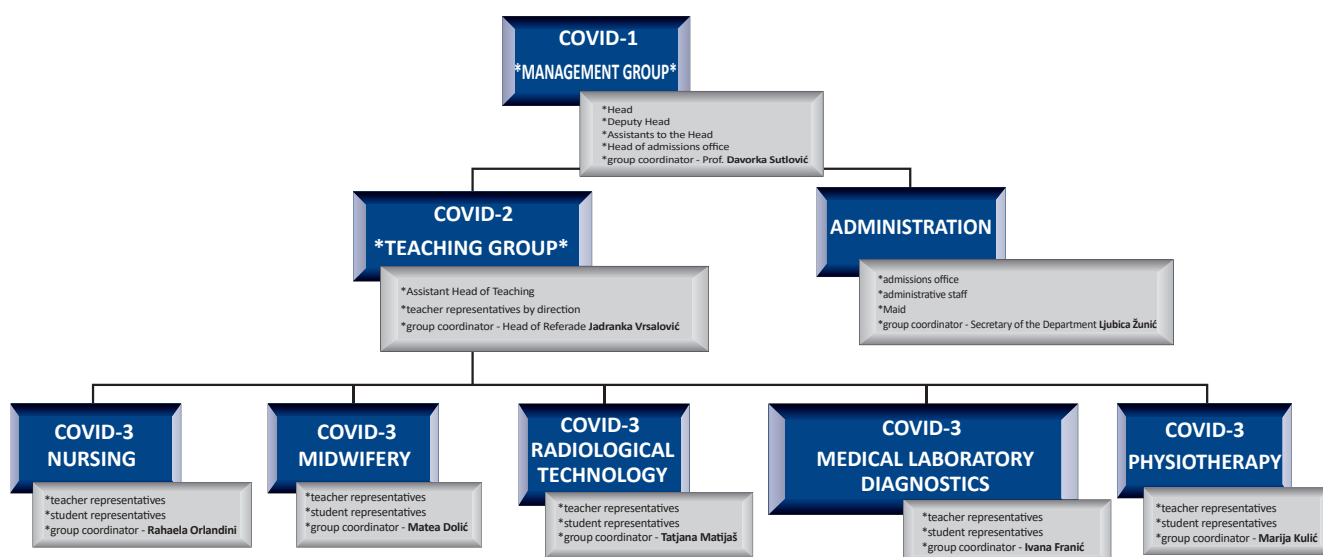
COVID-1
*MANAGEMENT GROUP*

*Head
*Deputy Head
*Assistants to the Head
*Head of admissions office
*group coordinator - Prof. **Davorka Sutlović**

COVID-2
*TEACHING GROUP*

*Assistant Head of Teaching
*teacher representatives by direction
*group coordinator - Head of Referade **Jadranka Vrsalović**

ADMINISTRATION

*admissions office
*administrative staff
*Maid
*group coordinator - Secretary of the Department **Ljubica Žunić**

COVID-3
NURSING

*teacher representatives
*student representatives
*group coordinator - **Rahaela Orlandini**

COVID-3
MIDWIFERY

*teacher representatives
*student representatives
*group coordinator - **Matea Dolić**

COVID-3
RADIOLOGICAL TECHNOLOGY

*teacher representatives
*student representatives
*group coordinator - **Tatjana Matijaš**

COVID-3
MEDICAL LABORATORY DIAGNOSTICS

*teacher representatives
*student representatives
*group coordinator - **Ivana Franić**

COVID-3
PHYSIOTHERAPY

*teacher representatives
*student representatives
*group coordinator - **Marija Kulić**